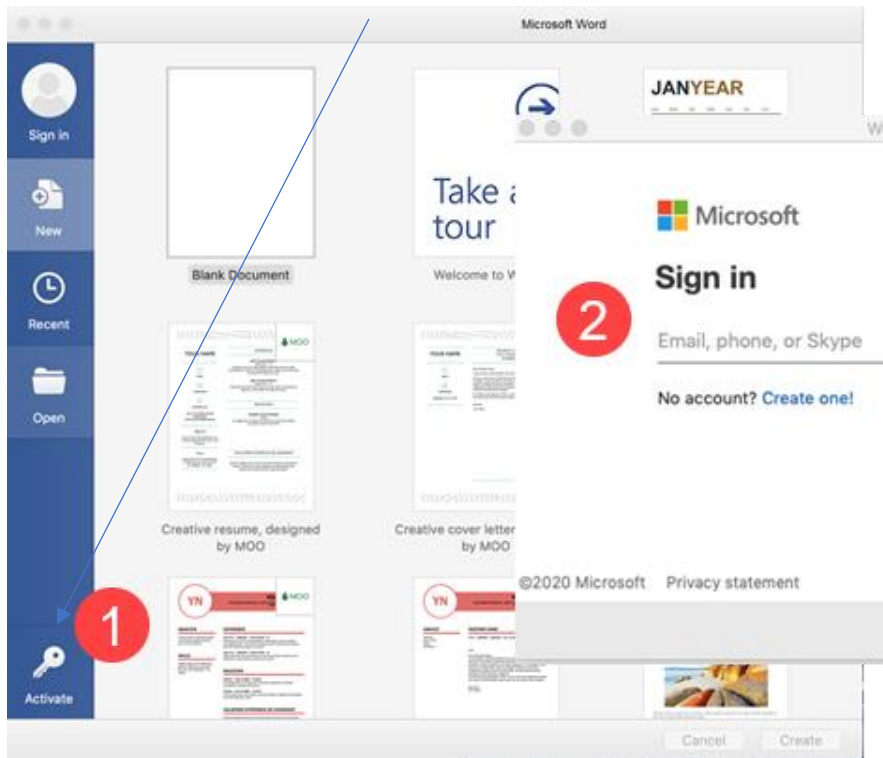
Microsoft Word

Sign in

New

Recent

Open

Activate

Blank Document

Take a tour

Welcome to W

JANYEAR

YOUR NAME

MOO

Creative resume, designed by MOO

Creative cover letter by MOO

YN

YN

MOO

W

Microsoft

Sign in

Email, phone, or Skype

No account? Create one!

©2020 Microsoft Privacy statement

1

2

Cancel

Create